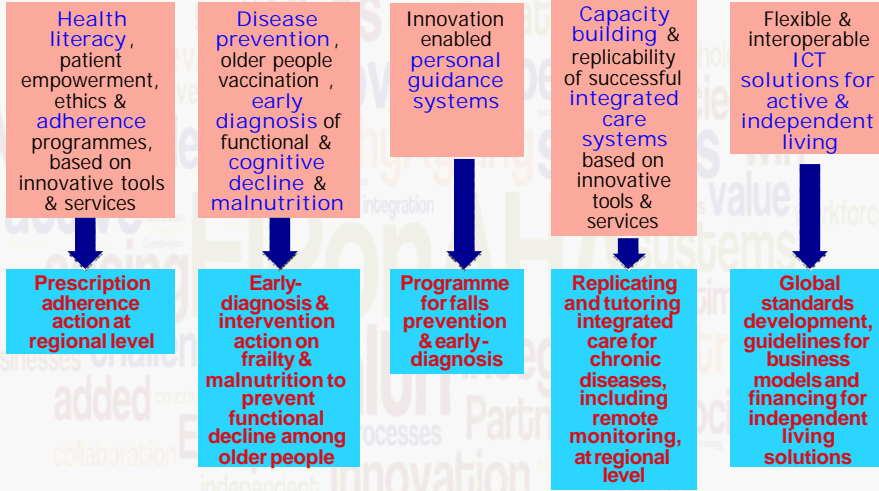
Health literacy, patient empowerment, ethics & adherence programmes, based on innovative tools & services

Prescription adherence action at regional level

Disease prevention, older people vaccination, early diagnosis of functional & cognitive decline & malnutrition

Early-diagnosis & intervention action on frailty & malnutrition to prevent functional decline among older people

Innovation enabled personal guidance systems

Programme for falls prevention & early-diagnosis

Capacity building & replicability of successful integrated care systems based on innovative tools & services

Replicating and tutoring integrated care for chronic diseases, including remote monitoring, at regional level

Flexible & interoperable ICT solutions for active & independent living

Global standards development, guidelines for business models and financing for independent living solutions